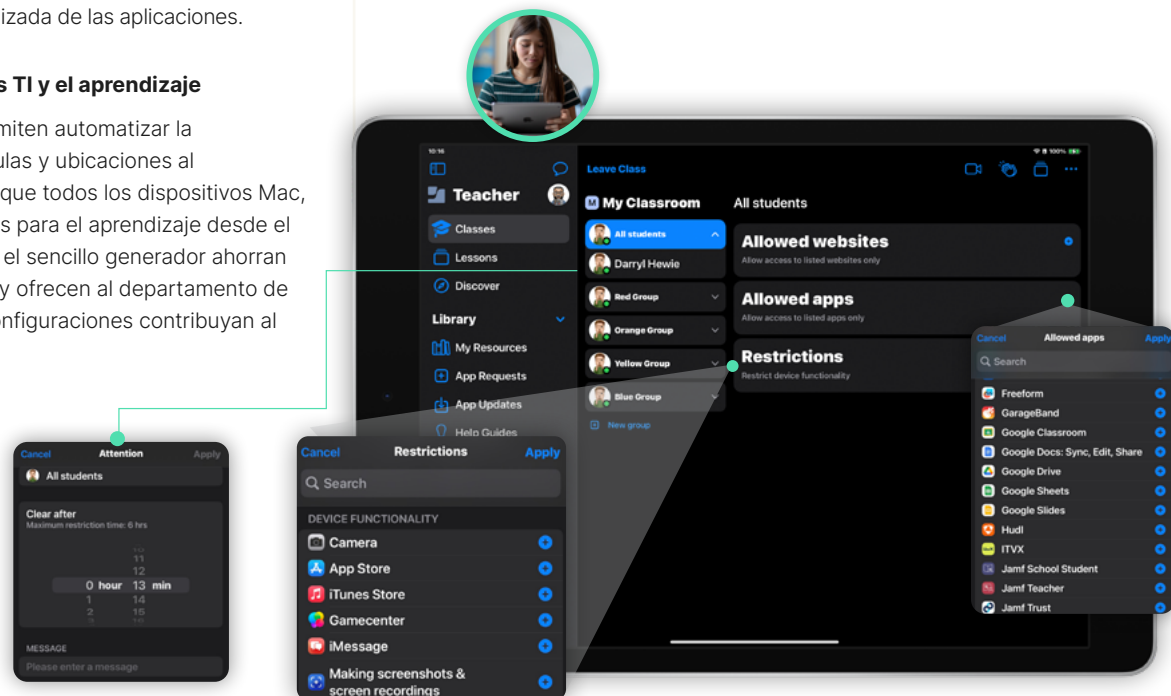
izada de las aplicaciones.

s TI y el aprendizaje

miten automatizar la ulas y ubicaciones al que todos los dispositivos Mac, s para el aprendizaje desde el el sencillo generador ahorran y ofrecen al departamento de nfiguraciones contribuyan al

10:16

100%

Teacher

Classes

Lessons

Discover

Library

My Resources

App Requests

App Updates

Help Guides

Leave Class

My Classroom

All students

Darryl Hewie

Red Group

Orange Group

Yellow Group

Blue Group

New group

All students

Allowed websites
Allow access to listed websites only

Allowed apps
Allow access to listed apps only

Restrictions
Restrict device functionality

Cancel Allowed apps Apply

Search

Freeform
GarageBand
Google Classroom
Google Docs: Sync, Edit, Share
Google Drive
Google Sheets
Google Slides
Hudl
ITVX
Jamf School Student
Jamf Teacher
Jamf Trust

Cancel Attention Apply

All students

Clear after
Maximum restriction time: 6 hrs

10
11
12
0 hour 13 min
1 14
2 15

MESSAGE
Please enter a message

Cancel Restrictions Apply

Search

DEVICE FUNCTIONALITY

Camera
App Store
iTunes Store
Gamecenter
iMessage
Making screenshots & screen recordings